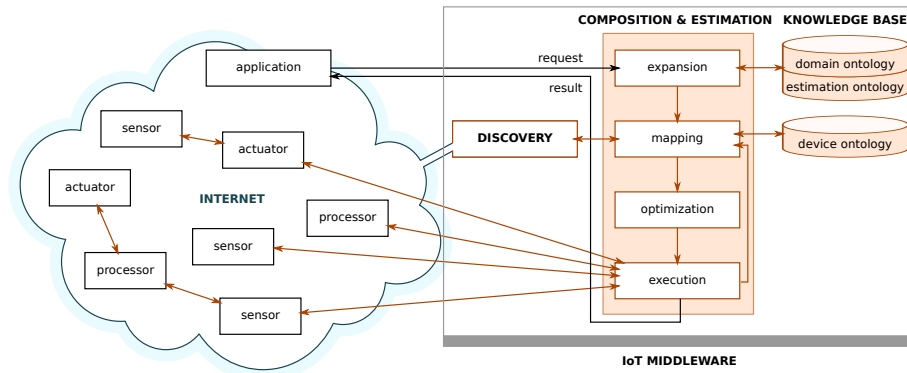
COMPOSITION & ESTIMATION

KNOWLEDGE BASE

application

request

result

expansion

domain ontology

estimation ontology

sensor

actuator

DISCOVERY

mapping

device ontology

actuator

INTERNET

processor

optimization

sensor

processor

execution

sensor

IoT MIDDLEWARE